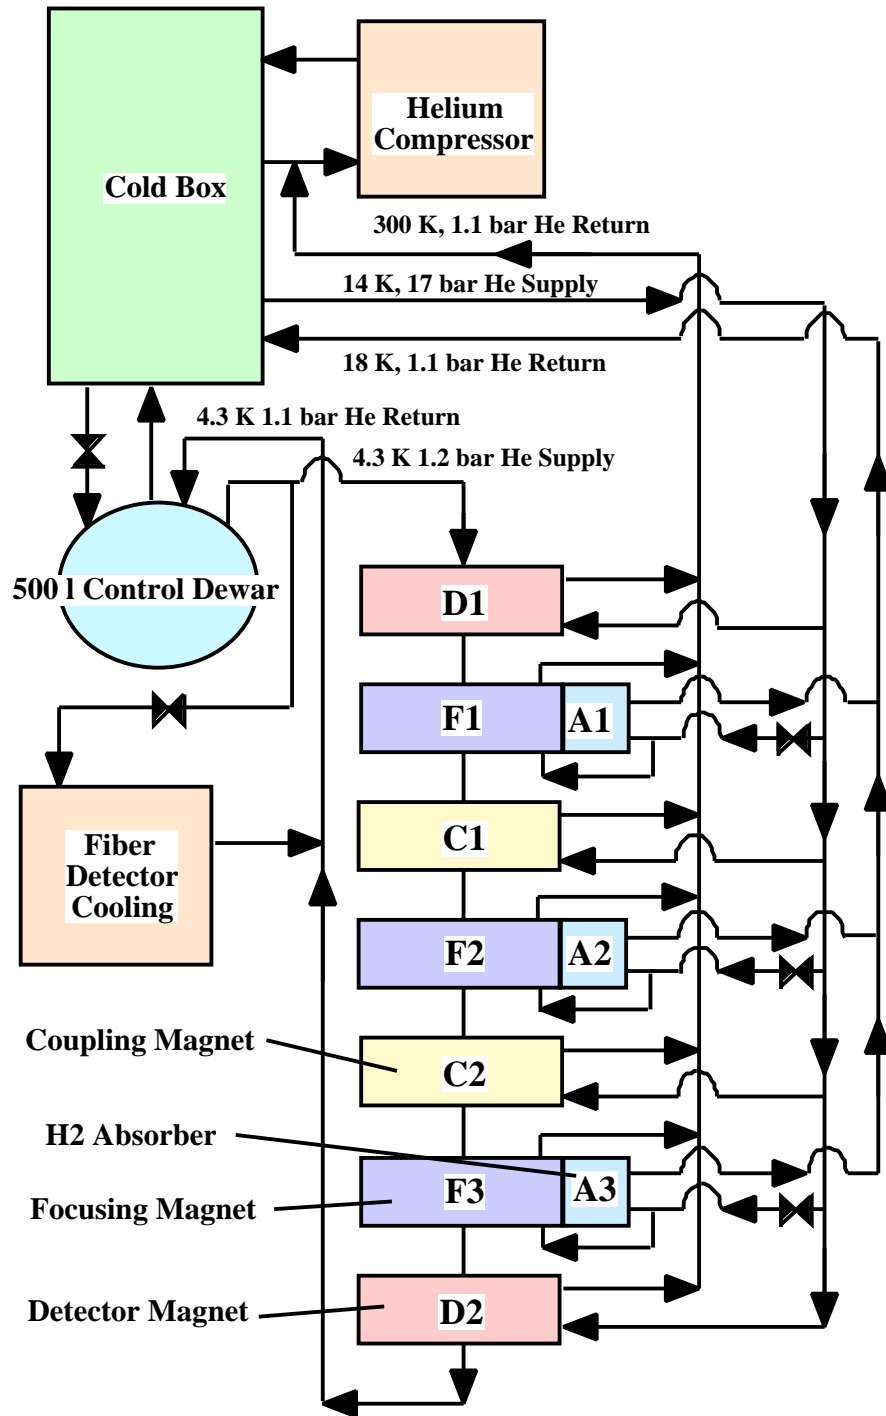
Helium Compressor

Cold Box

300 K, 1.1 bar He Return

14 K, 17 bar He Supply

18 K, 1.1 bar He Return

4.3 K 1.1 bar He Return

4.3 K 1.2 bar He Supply

500 l Control Dewar

D1

F1

A1

Fiber Detector Cooling

C1

F2

A2

Coupling Magnet

C2

H2 Absorber

Focusing Magnet

F3

A3

Detector Magnet

D2